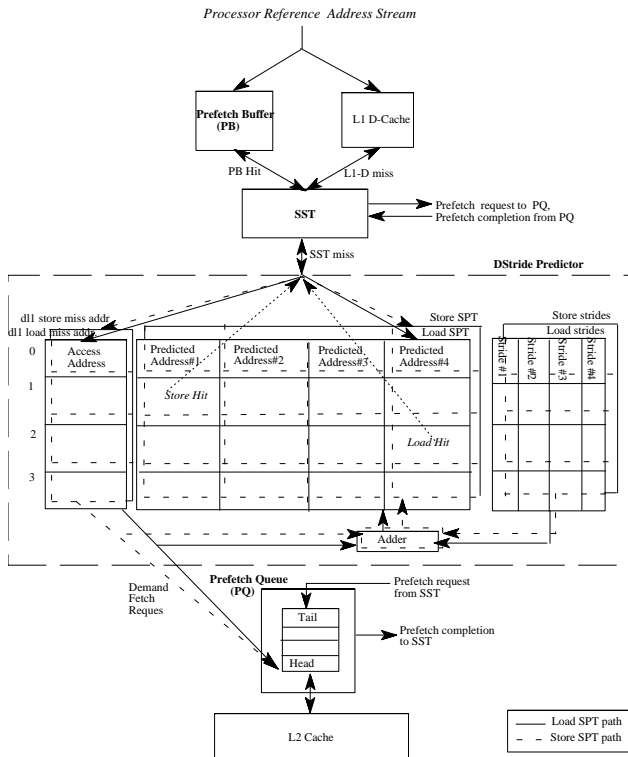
Processor Reference Address Stream

Prefetch Buffer (PB)

L1 D-Cache

PB Hit

L1-D miss

SST

Prefetch request to PQ, Prefetch completion from PQ

SST miss

DStride Predictor

dl1 store miss addr
dl1 load miss addr

Store SPT
Load SPT

Store strides
Load strides

0
1
2
3

Access Address

Predicted Address#1

Predicted Address#2

Predicted Address#3

Predicted Address#4

Stride #1

Stride #2

Stride #3

Stride #4

Store Hit

Load Hit

Adder

Demand Fetch Reques

Prefetch Queue (PQ)

Prefetch request from SST

Tail

Head

Prefetch completion to SST

L2 Cache

Load SPT path
Store SPT path